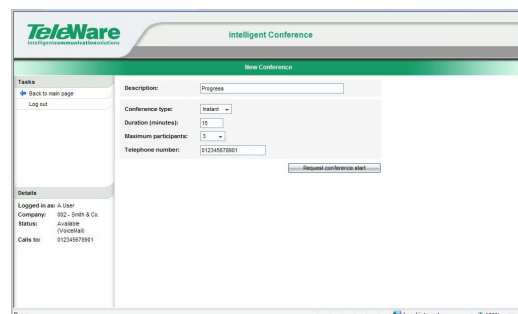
TeleWare
intelligentcommunicationsolutions

intelligent Conference

New Conference

Tasks
Back to main page
Log out

Description: Progress

Conference type: Instant
Duration (minutes): 15
Maximum participants: 3
Telephone number: 012345678901

Request conference start

Details
Logged in as: A User
Company: 002 - Smith & Co.
Status: Available (VoiceMail)
Calls to: 012345678901